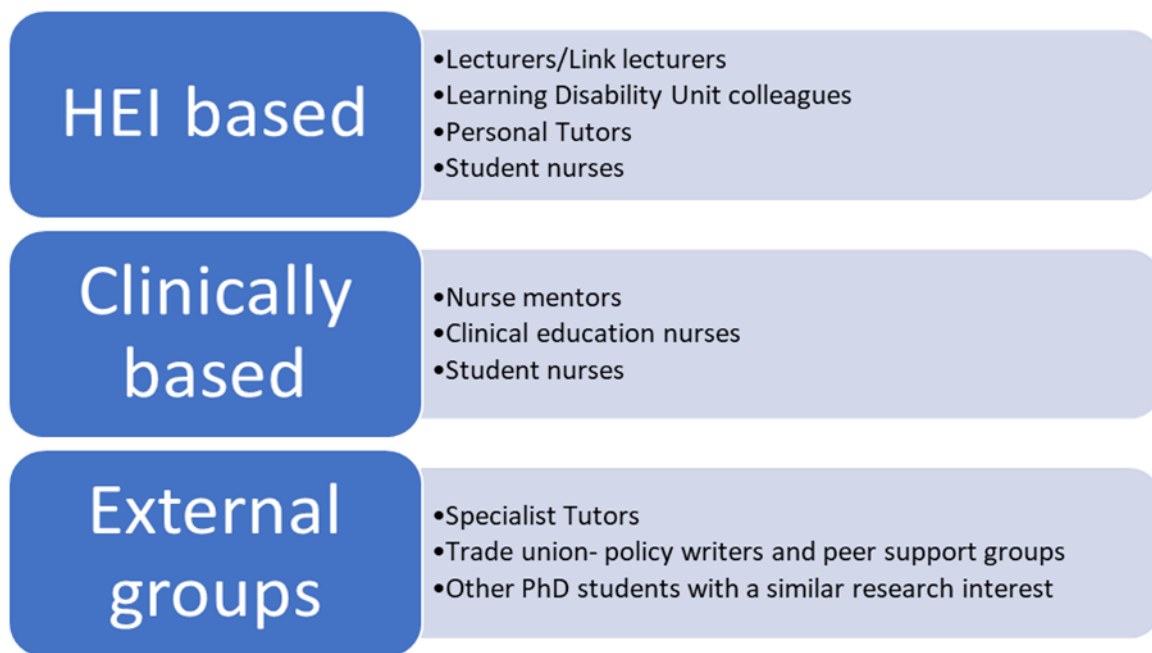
HEI based

•Lecturers/Link lecturers
•Learning Disability Unit colleagues
•Personal Tutors
•Student nurses

Clinically based

•Nurse mentors
•Clinical education nurses
•Student nurses

External groups

•Specialist Tutors
•Trade union- policy writers and peer support groups
•Other PhD students with a similar research interest